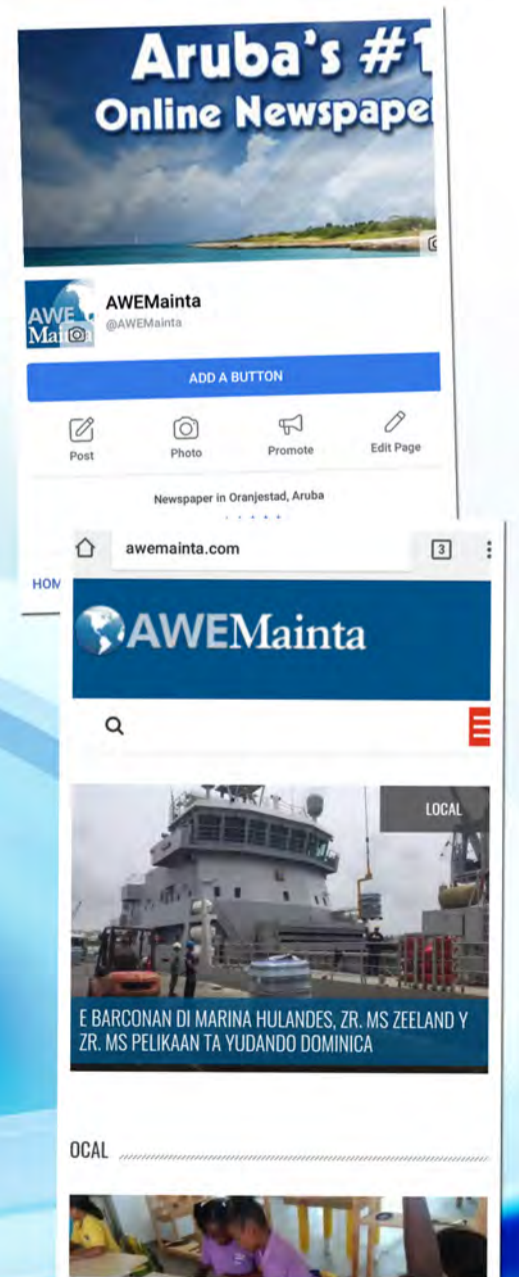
Aruba's #1
Online Newspape

AWE Mainta

AWEMainta
@AWEMainta

ADD A BUTTON

Post
Photo
Promote
Edit Page

Newspaper in Oranjestad, Aruba

HOM

awemainta.com

3

AWEMainta

LOCAL

E BARCONAN DI MARINA HULANDES, ZR. MS ZEELAND Y ZR. MS PELIKAAN TA YUDANDO DOMINICA

OCAL